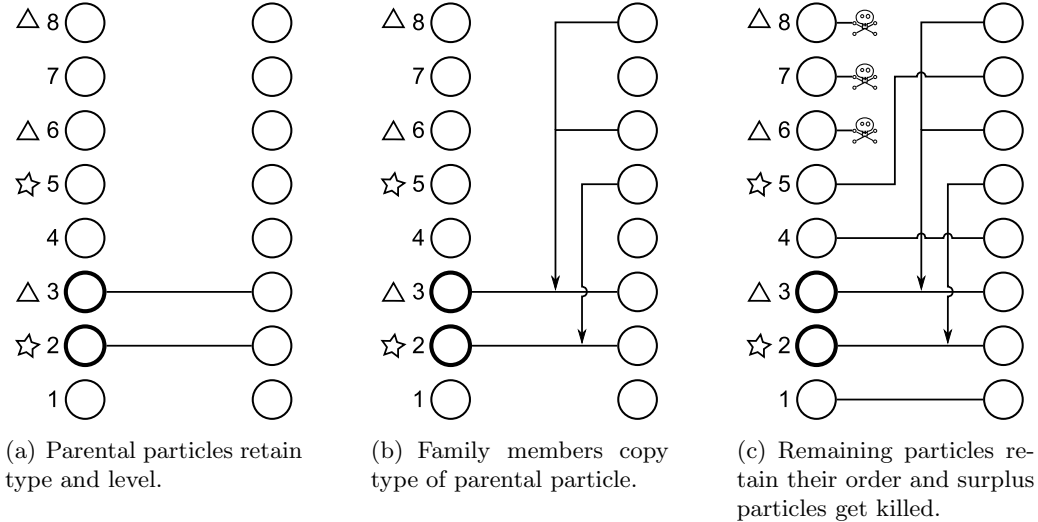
△ 8
7
△ 6
☆ 5
4
△ 3
☆ 2
1

(a) Parental particles retain type and level.

△ 8
7
△ 6
☆ 5
4
△ 3
☆ 2
1

(b) Family members copy type of parental particle.

△ 8
7
△ 6
☆ 5
4
△ 3
☆ 2
1

(c) Remaining particles retain their order and surplus particles get killed.